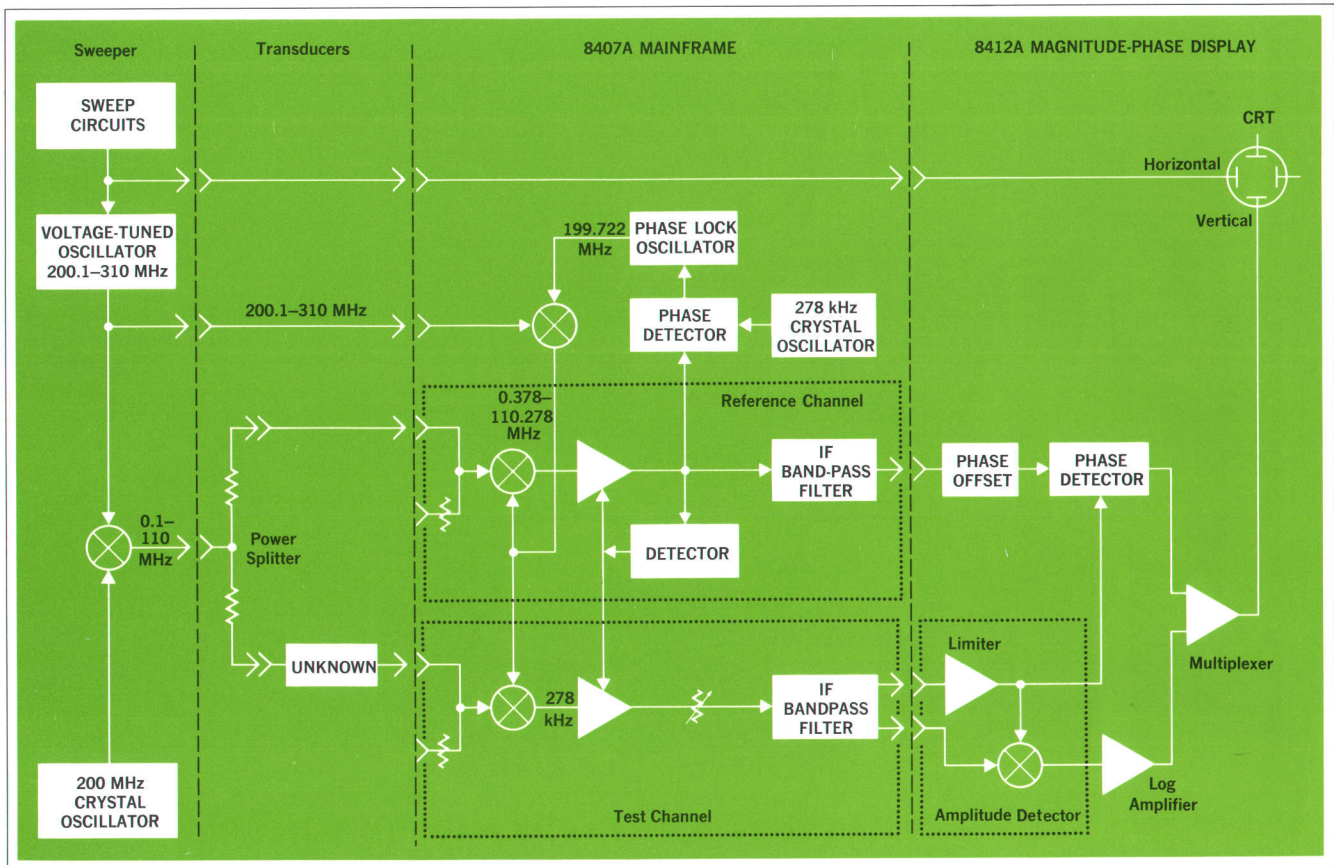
Sweeper

Transducers

8407A MAINFRAME

8412A MAGNITUDE-PHASE DISPLAY

SWEEP CIRCUITS

CRT

Horizontal

Vertical

VOLTAGE-TUNED OSCILLATOR 200.1–310 MHz

199.722 MHz

PHASE LOCK OSCILLATOR

200.1–310 MHz

PHASE DETECTOR

278 kHz CRYSTAL OSCILLATOR

0.378– 110.278 MHz

Reference Channel

IF BAND-PASS FILTER

PHASE OFFSET

PHASE DETECTOR

0.1– 110 MHz

Power Splitter

DETECTOR

Multiplexer

UNKNOWN

Limiter

278 kHz

IF BANDPASS FILTER

Log Amplifier

200 MHz CRYSTAL OSCILLATOR

Test Channel

Amplitude Detector